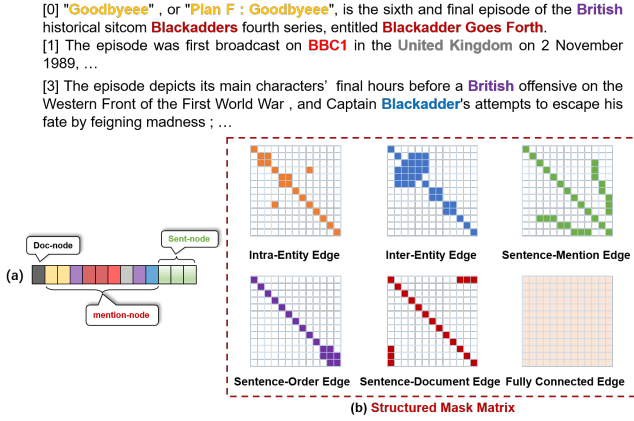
[0] "Goodbyeee" , or "Plan F : Goodbyeee", is the sixth and final episode of the British historical sitcom Blackadders fourth series, entitled Blackadder Goes Forth.
[1] The episode was first broadcast on BBC1 in the United Kingdom on 2 November 1989, …
[3] The episode depicts its main characters' final hours before a British offensive on the Western Front of the First World War , and Captain Blackadder's attempts to escape his fate by feigning madness ; …

(a)
Doc-node
Sent-node
mention-node

Intra-Entity Edge
Inter-Entity Edge
Sentence-Mention Edge
Sentence-Order Edge
Sentence-Document Edge
Fully Connected Edge

(b) Structured Mask Matrix